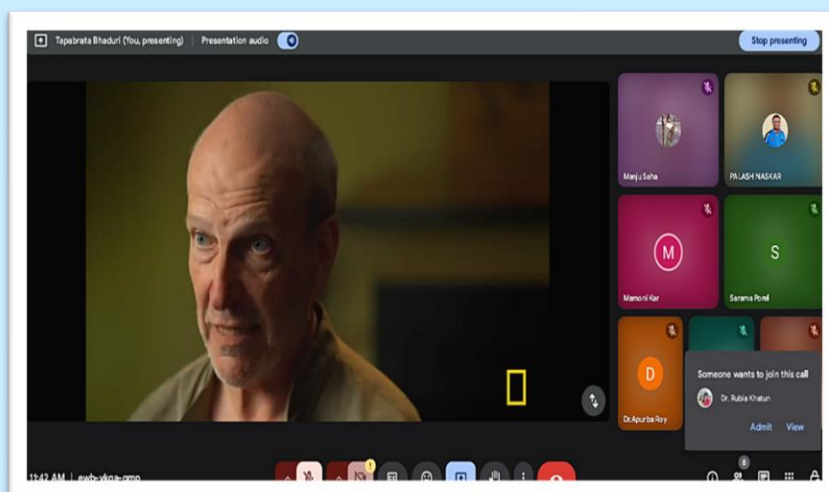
Tapabrata Bhaduri (You, presenting) Presentation audio

Stop presenting

Manju Saha

PALASH NASKAR

M

Mamoni Kar

S

Sarama Porel

D

Dr.Apurba Roy

Someone wants to join this call

Dr. Rubia Khatun

Admit View

11:42 AM | ewb-vkga-gmo

8